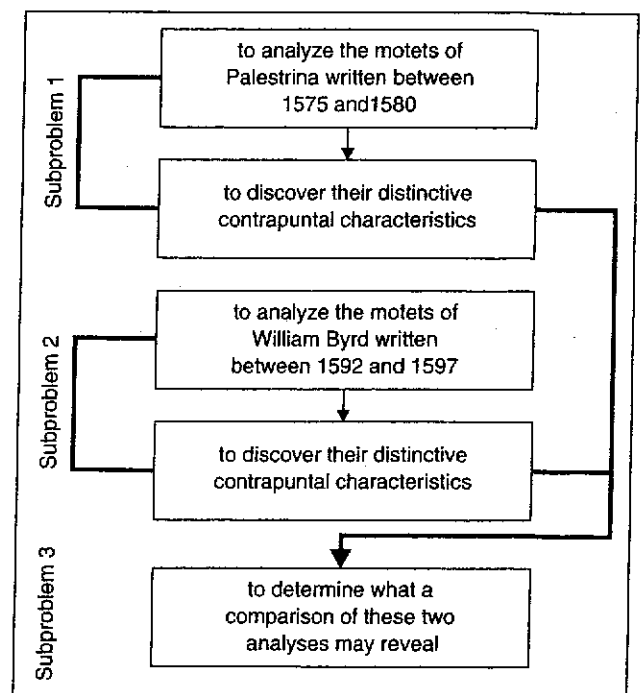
Subproblem 1

to analyze the motets of Palestrina written between 1575 and1580

to discover their distinctive contrapuntal characteristics

Subproblem 2

to analyze the motets of William Byrd written between 1592 and 1597

to discover their distinctive contrapuntal characteristics

Subproblem 3

to determine what a comparison of these two analyses may reveal